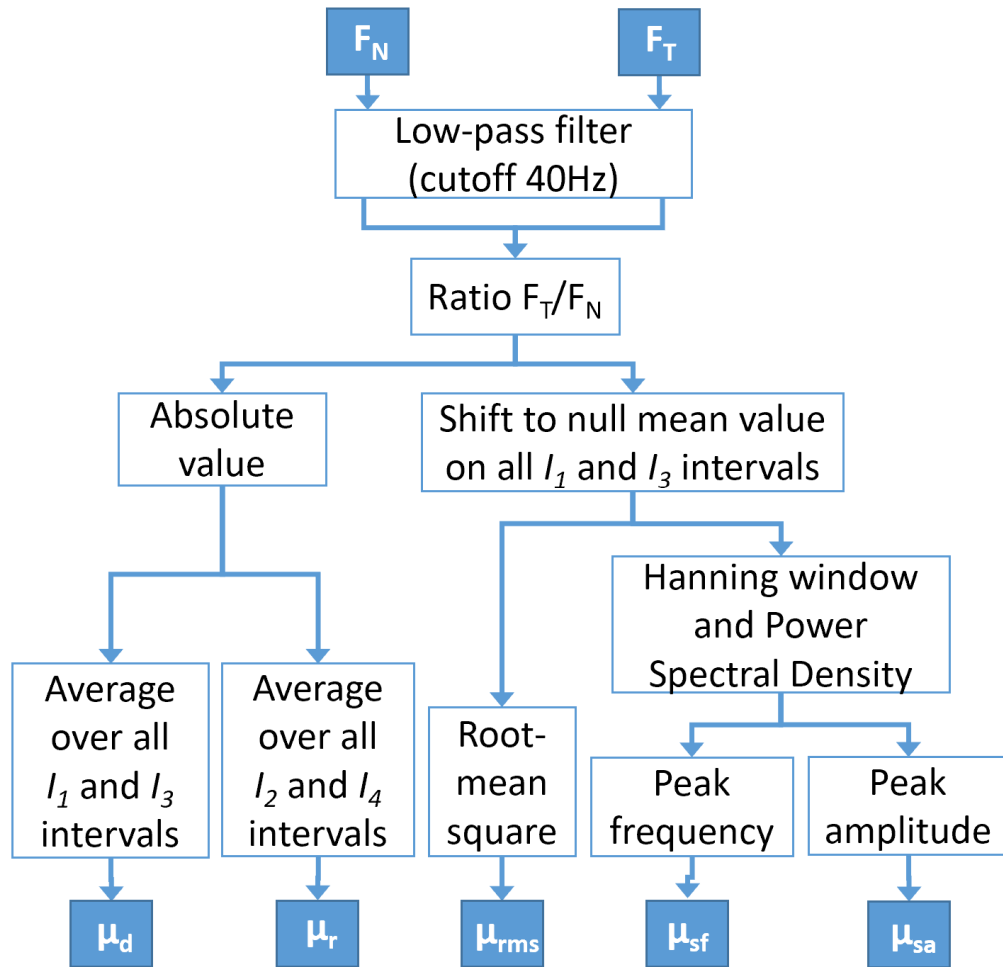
$F_N$

$F_T$

Low-pass filter (cutoff 40Hz)

Ratio $F_T/F_N$

Absolute value

Shift to null mean value on all $I_1$ and $I_3$ intervals

Average over all $I_1$ and $I_3$ intervals

Average over all $I_2$ and $I_4$ intervals

Root-mean square

Hanning window and Power Spectral Density

Peak frequency

Peak amplitude

$\mu_d$

$\mu_r$

$\mu_{rms}$

$\mu_{sf}$

$\mu_{sa}$